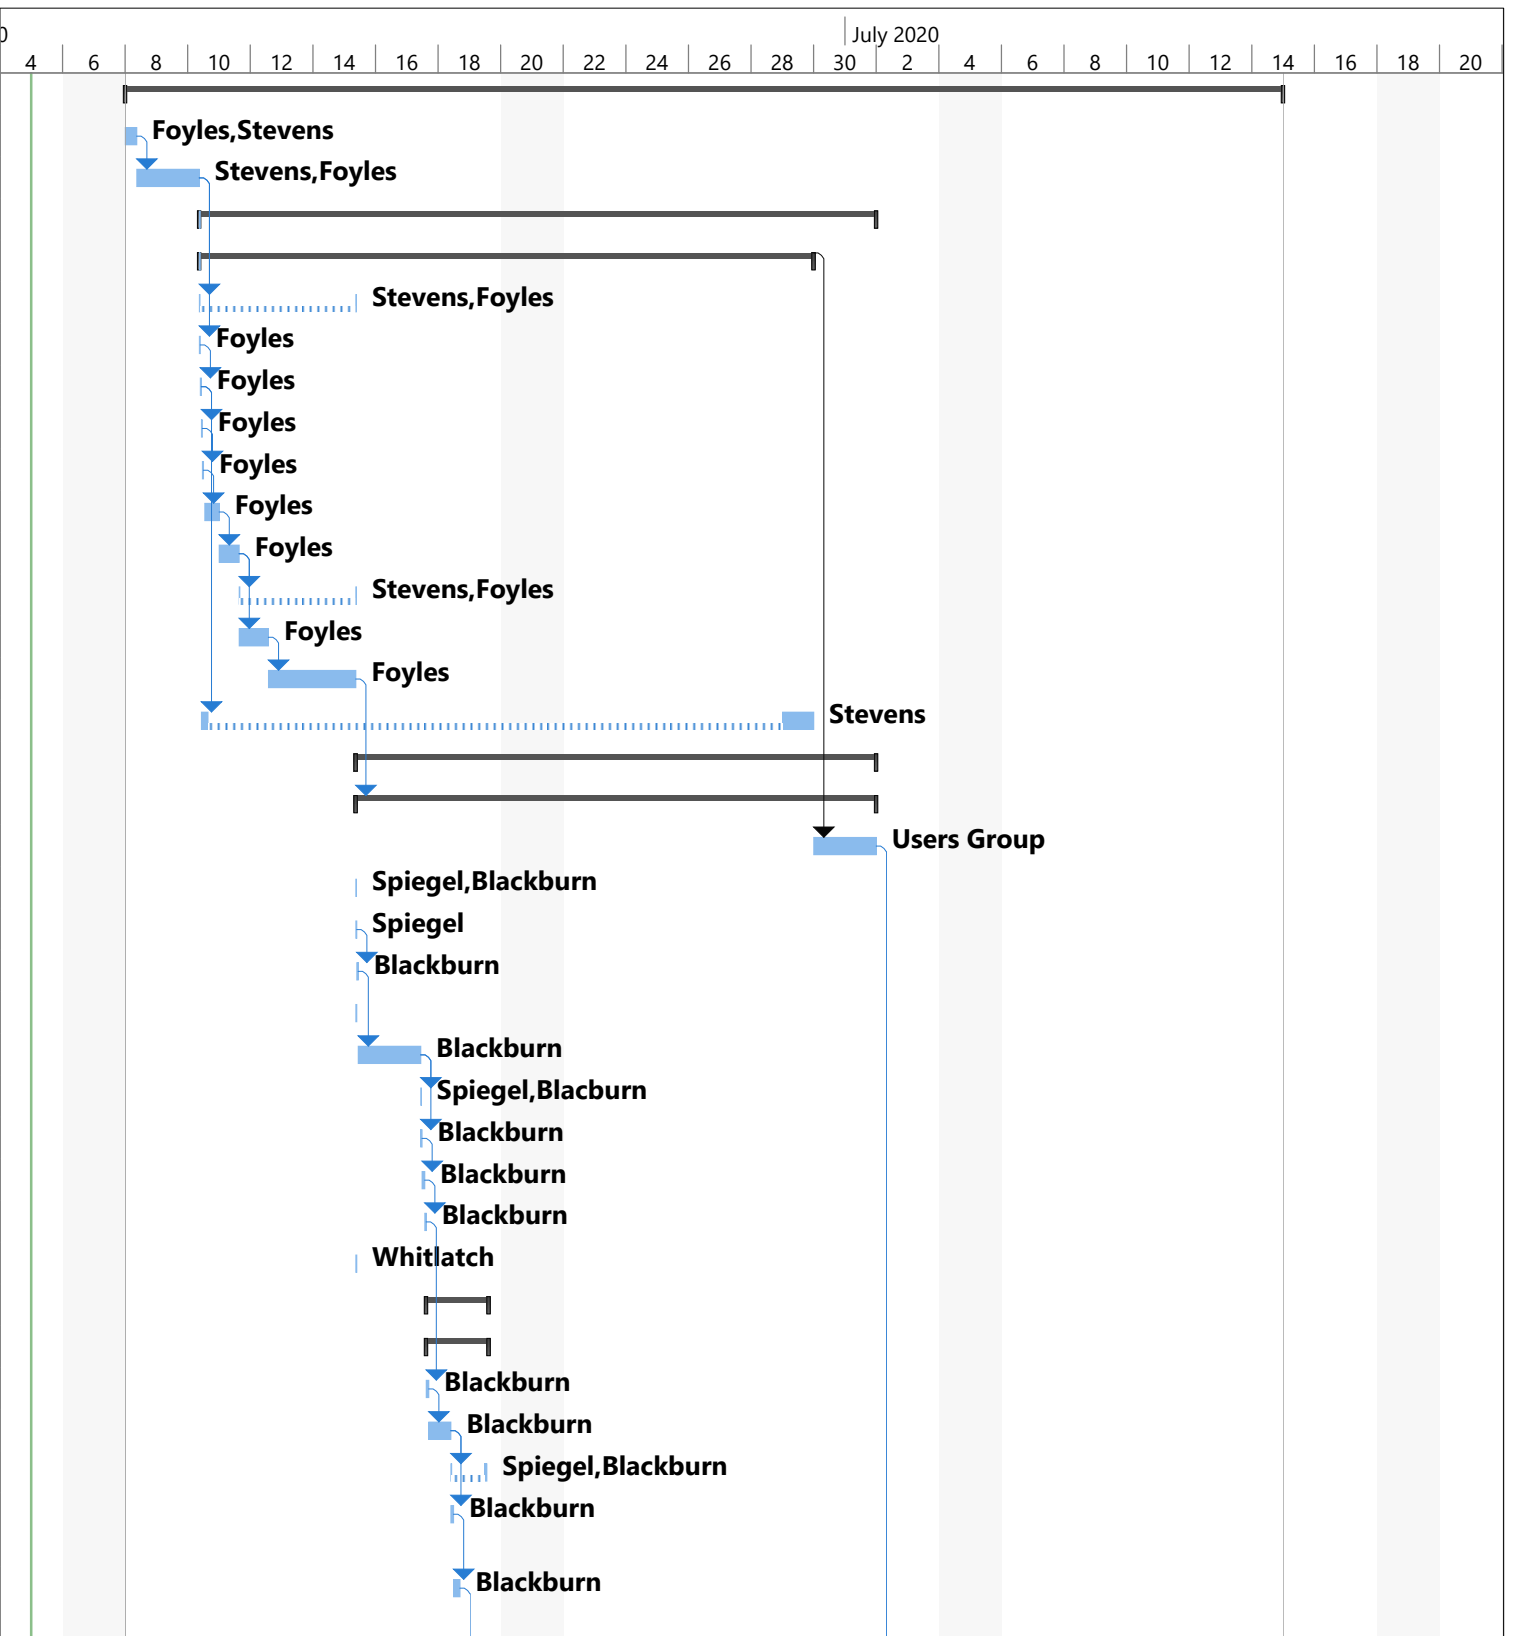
0 July 2020

| 4 | 6 | 8 | 10 | 12 | 14 | 16 | 18 | 20 | 22 | 24 | 26 | 28 | 30 | 2 | 4 | 6 | 8 | 10 | 12 | 14 | 16 | 18 | 20 |
|---|---|---|---|---|---|---|---|---|---|---|---|---|---|---|---|---|---|---|---|---|---|---|---|

Foyles,Stevens
Stevens,Foyles
Stevens,Foyles
Foyles
Foyles
Foyles
Foyles
Foyles
Foyles
Stevens,Foyles
Foyles
Foyles
Stevens
Users Group
Spiegel,Blackburn
Spiegel
Blackburn
Blackburn
Spiegel,Blacburn
Blackburn
Blackburn
Blackburn
Whitlatch
Blackburn
Blackburn
Spiegel,Blackburn
Blackburn
Blackburn